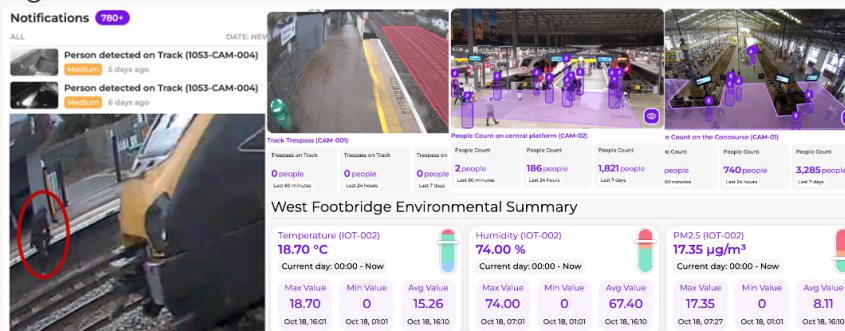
Notifications 780+

ALL

DATE: NEW

Person detected on Track (1053-CAM-004)
Medium 5 days ago

Person detected on Track (1053-CAM-004)
Medium 6 days ago

Track Trespass (CAM-001)

| Trespass on Track | Trespass on Track | Trespass on Track |
|---|---|---|
| 0 people | 0 people | 0 people |
| Last 60 minutes | Last 24 hours | Last 7 days |

People Count on central platform (CAM-02)

| People Count | People Count | People Count |
|---|---|---|
| 2 people | 186 people | 1,821 people |
| Last 60 minutes | Last 24 hours | Last 7 days |

Count on the Concourse (CAM-01)

| Count | People Count | People Count |
|---|---|---|
| people | 740 people | 3,285 people |
| 60 minutes | Last 24 hours | Last 7 days |

West Footbridge Environmental Summary

Temperature (IOT-002)
18.70 °C
Current day: 00:00 - Now

| Max Value | Min Value | Avg Value |
|---|---|---|
| 18.70 | 0 | 15.26 |
| Oct 18, 16:01 | Oct 18, 01:01 | Oct 18, 16:10 |

Humidity (IOT-002)
74.00 %
Current day: 00:00 - Now

| Max Value | Min Value | Avg Value |
|---|---|---|
| 74.00 | 0 | 67.40 |
| Oct 18, 07:01 | Oct 18, 01:01 | Oct 18, 16:10 |

PM2.5 (IOT-002)
17.35 μg/m³
Current day: 00:00 - Now

| Max Value | Min Value | Avg Value |
|---|---|---|
| 17.35 | 0 | 8.11 |
| Oct 18, 07:27 | Oct 18, 01:01 | Oct 18, 16:10 |